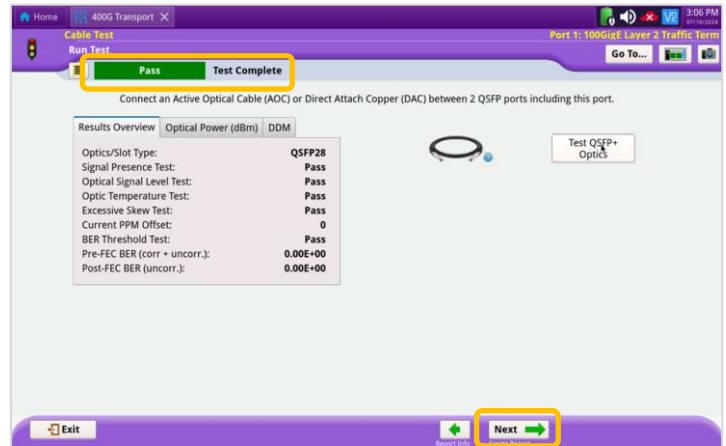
Home | 400G Transport ✕ | 3:06 PM 07/10/2024

Cable Test
Run Test

Port 1: 100GigE Layer 2 Traffic Term

Go To...

Pass | Test Complete

Connect an Active Optical Cable (AOC) or Direct Attach Copper (DAC) between 2 QSFP ports including this port.

Results Overview | Optical Power (dBm) | DDM

| | |
|---|---|
| Optics/Slot Type: | QSFP28 |
| Signal Presence Test: | Pass |
| Optical Signal Level Test: | Pass |
| Optic Temperature Test: | Pass |
| Excessive Skew Test: | Pass |
| Current PPM Offset: | 0 |
| BER Threshold Test: | Pass |
| Pre-FEC BER (corr + uncorr.): | 0.00E+00 |
| Post-FEC BER (uncorr.): | 0.00E+00 |

Test QSFP+ Optics

Exit

Report Info

Next